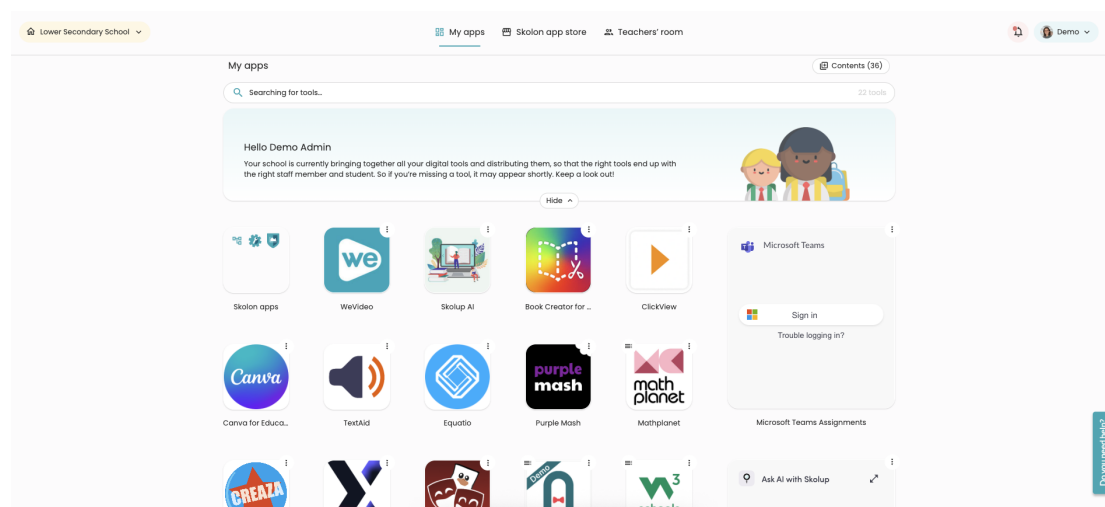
Lower Secondary School

My apps
Skolon app store
Teachers' room

Demo

My apps
Contents (36)

Searching for tools...
22 tools

Hello Demo Admin
Your school is currently bringing together all your digital tools and distributing them, so that the right tools end up with the right staff member and student. So if you're missing a tool, it may appear shortly. Keep a look out!

Hide

Skolon apps
we
WeVideo
Skolup AI
Book Creator for ...
ClickView

Microsoft Teams
Sign in
Trouble logging in?

Canva
Canva for Educa...
TextAid
Equatio
purple mash
Purple Mash
math planet
Mathplanet
Microsoft Teams Assignments

CREAZA
Demo
w3
Ask AI with Skolup

Do you need help?